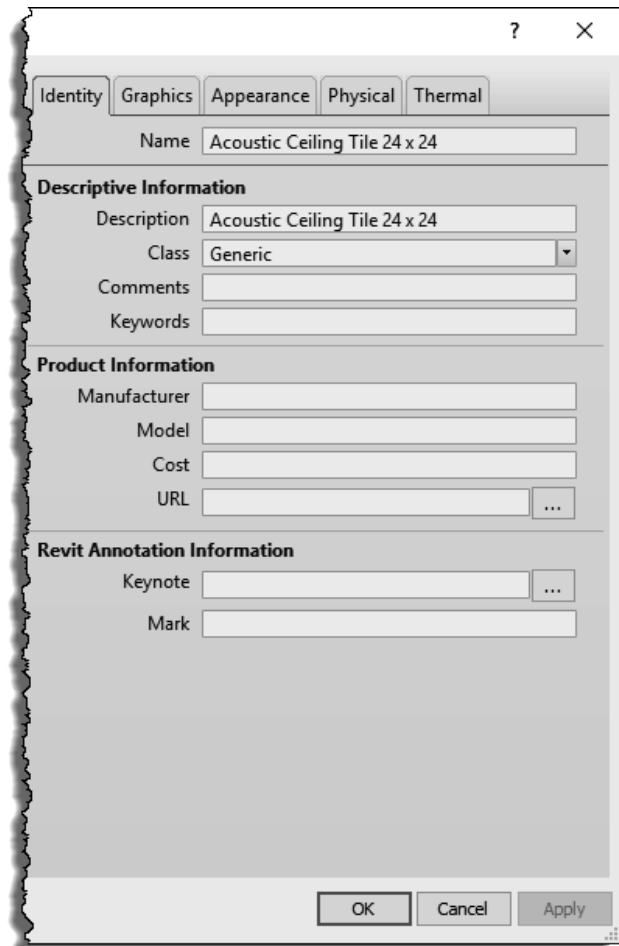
? ×

Identity Graphics Appearance Physical Thermal

Name Acoustic Ceiling Tile 24 x 24

Descriptive Information

Description Acoustic Ceiling Tile 24 x 24

Class Generic

Comments

Keywords

Product Information

Manufacturer

Model

Cost

URL ...

Revit Annotation Information

Keynote ...

Mark

OK Cancel Apply